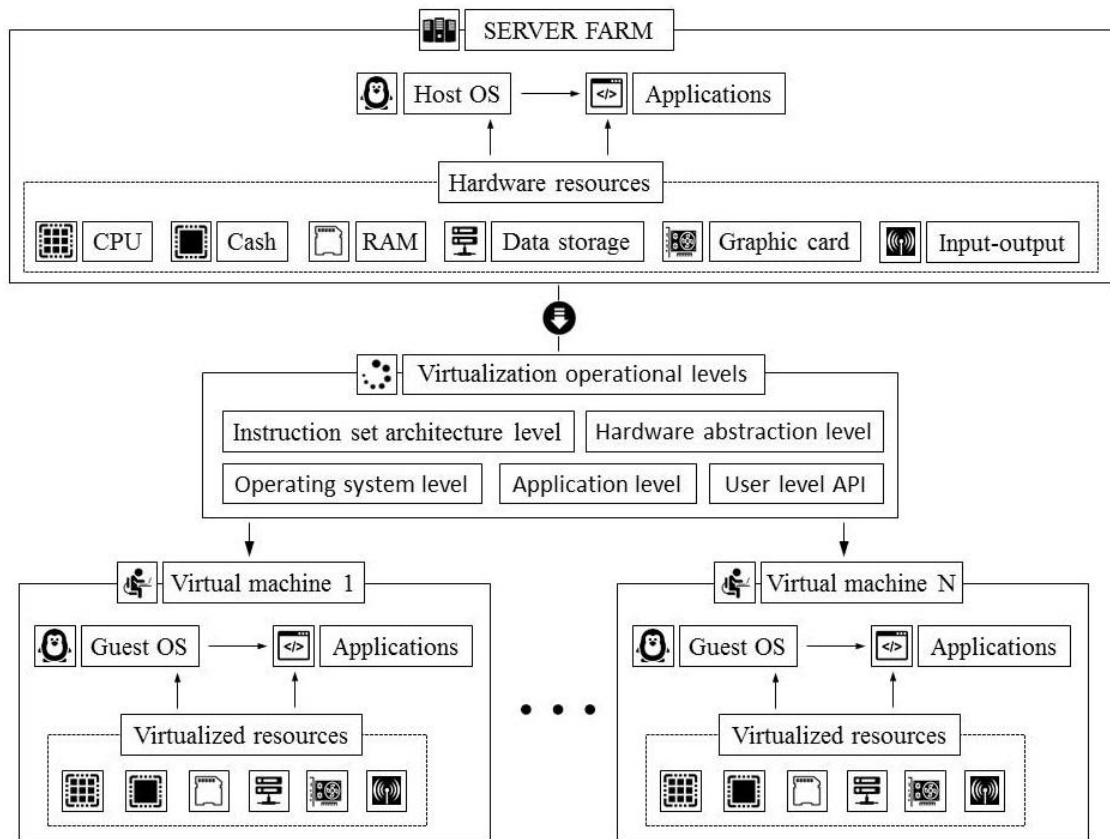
SERVER FARM

Host OS

Applications

Hardware resources

CPU

Cash

RAM

Data storage

Graphic card

Input-output

Virtualization operational levels

Instruction set architecture level

Hardware abstraction level

Operating system level

Application level

User level API

Virtual machine 1

Guest OS

Applications

Virtualized resources

Virtual machine N

Guest OS

Applications

Virtualized resources